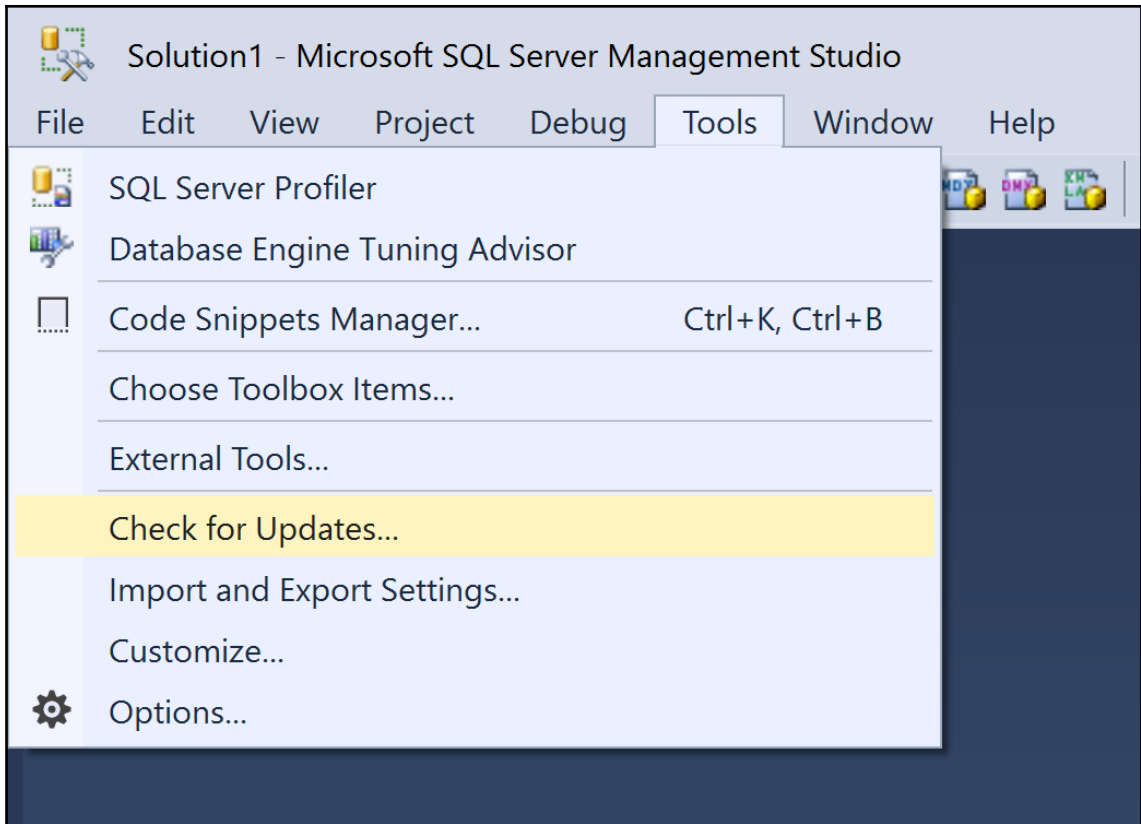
Solution1 - Microsoft SQL Server Management Studio

File Edit View Project Debug Tools Window Help

SQL Server Profiler
Database Engine Tuning Advisor
Code Snippets Manager... Ctrl+K, Ctrl+B
Choose Toolbox Items...
External Tools...
Check for Updates...
Import and Export Settings...
Customize...
Options...